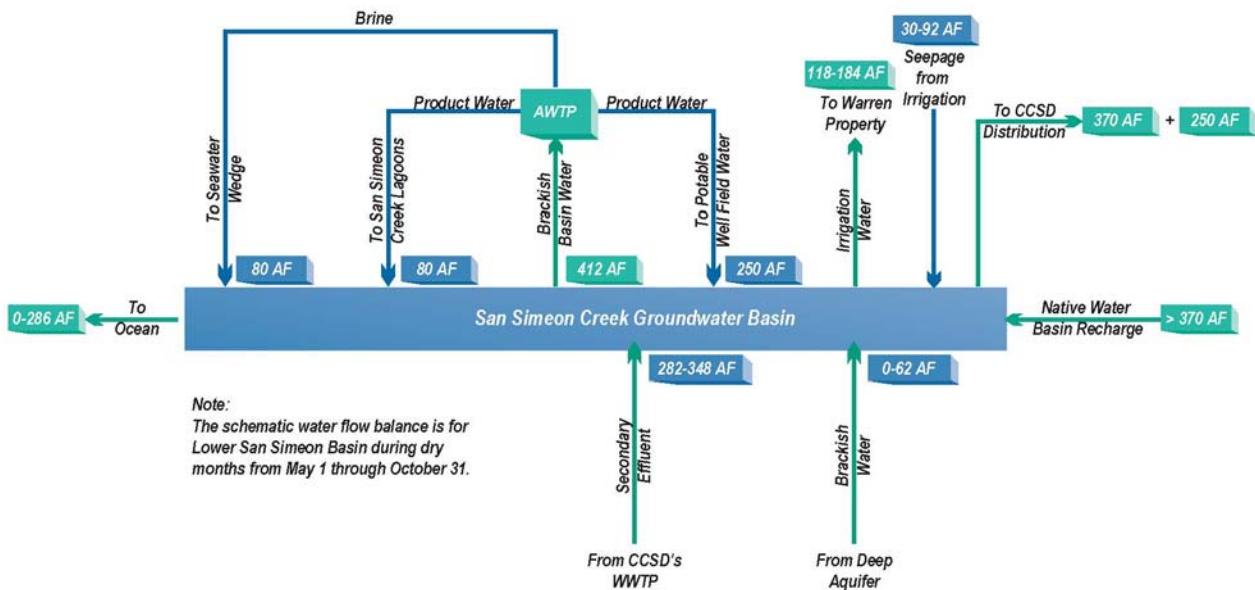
Brine

30-92 AF

Seepage from Irrigation

118-184 AF

To Warren Property

Product Water

AWTP

Product Water

To CCSD Distribution

370 AF

+

250 AF

To Seawater Wedge

To San Simeon Creek Lagoons

Brackish Basin Water

To Potable Well Field Water

Irrigation Water

80 AF

80 AF

412 AF

250 AF

0-286 AF

To Ocean

San Simeon Creek Groundwater Basin

Native Water Basin Recharge

> 370 AF

282-348 AF

0-62 AF

Note:
The schematic water flow balance is for Lower San Simeon Basin during dry months from May 1 through October 31.

Secondary Effluent

Brackish Water

From CCSD's WWTP

From Deep Aquifer